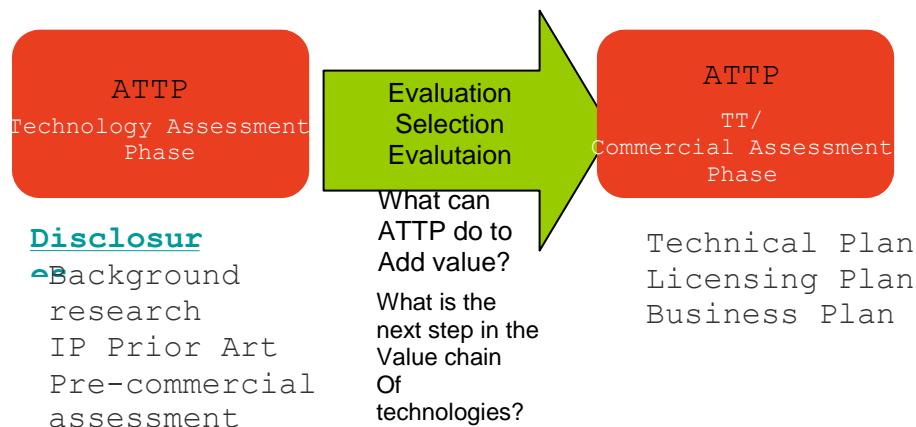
ATTP
Technology Assessment Phase

Evaluation
Selection
Evalutaion

ATTP
TT/
Commercial Assessment Phase

What can ATTP do to Add value?

What is the next step in the Value chain Of technologies?

Disclosure

Background research
IP Prior Art
Pre-commercial assessment

Technical Plan
Licensing Plan
Business Plan